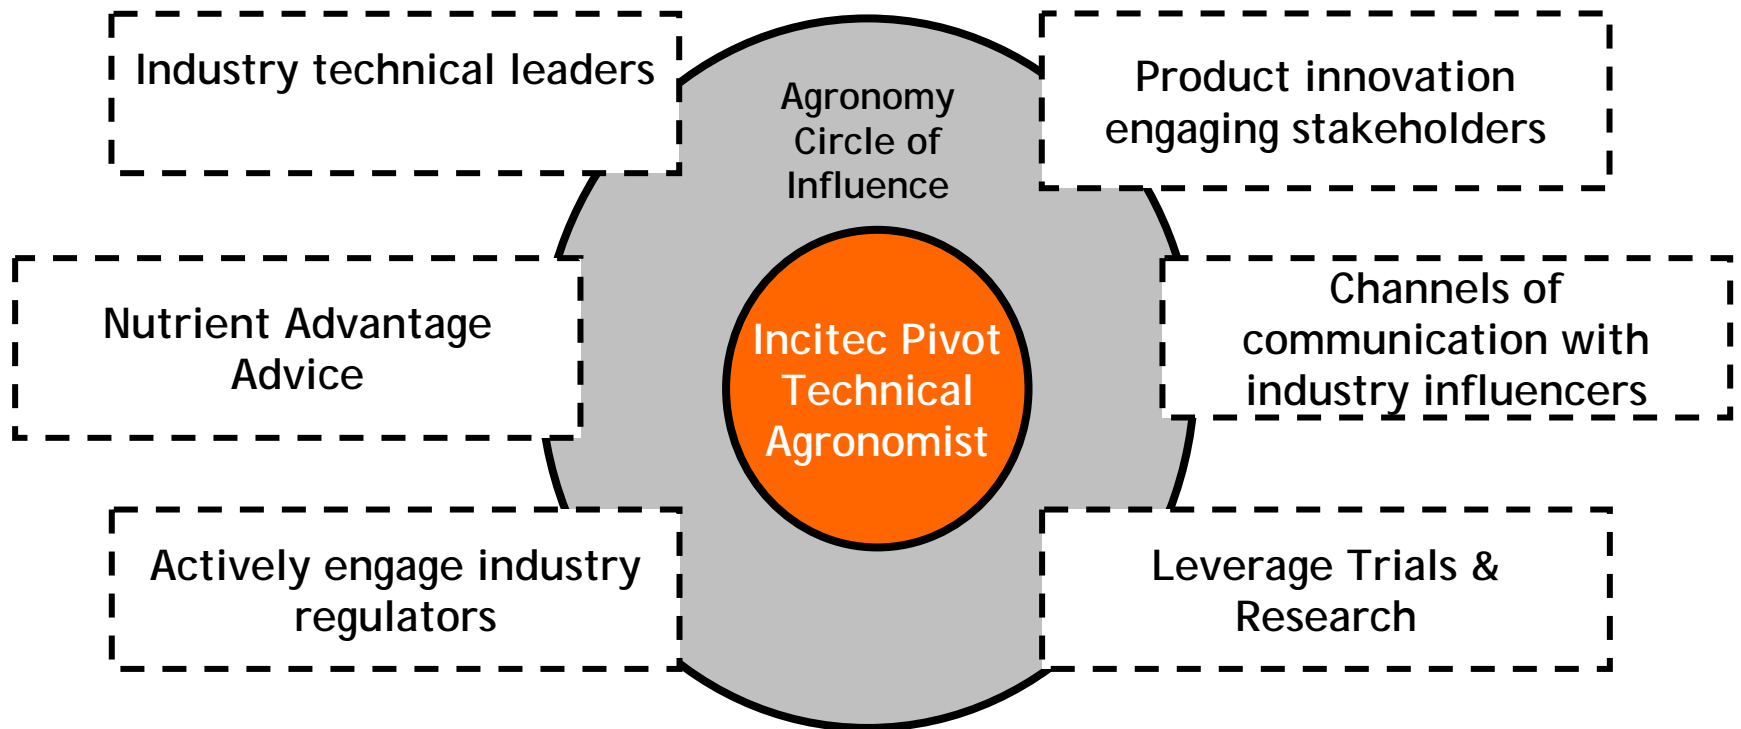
Industry technical leaders

Agronomy Circle of Influence

Product innovation engaging stakeholders

Nutrient Advantage Advice

Incitec Pivot Technical Agronomist

Channels of communication with industry influencers

Actively engage industry regulators

Leverage Trials & Research